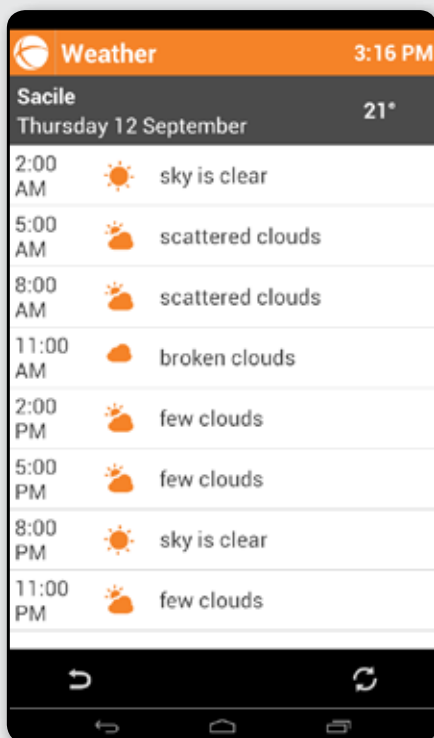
Weather 3:16 PM

Sacile
Thursday 12 September 21°

| | |
|---|---|
| 2:00 AM | sky is clear |
| 5:00 AM | scattered clouds |
| 8:00 AM | scattered clouds |
| 11:00 AM | broken clouds |
| 2:00 PM | few clouds |
| 5:00 PM | few clouds |
| 8:00 PM | sky is clear |
| 11:00 PM | few clouds |